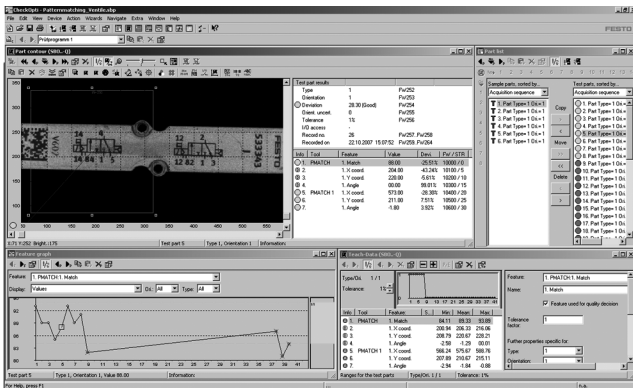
CheckOpti - Patternmatching_Ventile.sbp
File Edit View Device Action Wizards Navigate Extra Window Help
Prüfprogramm 1
FESTO

Part contour (S0...Q)

Test part results

| | | |
|---|---|---|
| Test part | 1 | Fw/252 |
| Orientation | 1 | Fw/254 |
| Deviation | 28.30 (Good) | Fw/256 |
| Orient. uncert. | 0 | Fw/255 |
| Tolerance | 1% | Fw/256 |
| I/O access | - | |
| Record no. | 26 | Fw/257 - Fw/258 |
| Recorded on | 22.10.2007 15:07:52 | Fw/259 - Fw/264 |

| Info | Tool | Feature | Value | Devi. | FW / STR |
|---|---|---|---|---|---|
| 1. | PMATCH 1 | 1. Match | 88.00 | -25.51% | 10000 / 0 |
| 2. | | 1. X coord. | 204.00 | -43.24% | 10100 / 5 |
| 3. | | 1. Y coord. | 220.00 | -5.61% | 10200 / 10 |
| 4. | | 1. Angle | 00.00 | 99.81% | 10300 / 15 |
| 5. | PMATCH 1 | 1. X coord. | 573.00 | -28.39% | 10400 / 20 |
| 6. | | 1. Y coord. | 211.00 | 7.51% | 10500 / 25 |
| 7. | | 1. Angle | -1.80 | 3.92% | 10600 / 30 |

ROI 10 TOL
0.71 Y:252 Bright.:175 Test part 5 Type 1, Orientation 1 Information:

Part list
Sample parts, sorted by: Acquisition sequence
Test parts, sorted by: Acquisition sequence
1. Part Type= 1 Ox= 1
2. Part Type= 1 Ox= 1
3. Part Type= 1 Ox= 1
4. Part Type= 1 Ox= 1
5. Part Type= 1 Ox= 1
6. Part Type= 1 Ox= 1
Copy
Move
Delete

Feature graph
Feature: 1. PMATCH 1: Match
Display: Values Ox: All Type: All
Test part 5 Type 1, Orientation 1, Value 88.00 Information:

Teach-Data (S0...Q)
Type/Ox: 1 / 1
Tolerance: 1%

| Info | Tool | Feature | S. | Min | Mean | Max |
|---|---|---|---|---|---|---|
| 1. | PMATCH 1 | 1. Match | | 84.11 | 89.33 | 93.88 |
| 2. | | 1. X coord. | | 200.94 | 206.33 | 216.06 |
| 3. | | 1. Y coord. | | 208.79 | 220.67 | 228.21 |
| 4. | | 1. Angle | | -2.58 | -1.29 | 00.01 |
| 5. | PMATCH 1 | 1. X coord. | | 566.24 | 575.67 | 580.76 |
| 6. | | 1. Y coord. | | 207.89 | 210.67 | 215.11 |
| 7. | | 1. Angle | | -2.94 | -1.84 | -0.88 |

Ranges for the test parts Type/Ox: 1 / 1 Tolerance: 1%
Feature: 1. PMATCH 1: Match
Name: 1. Match
Feature used for quality decision
Tolerance factor: 1
Further properties specific for:
Type 1
Orientation 1
For Help, press F1